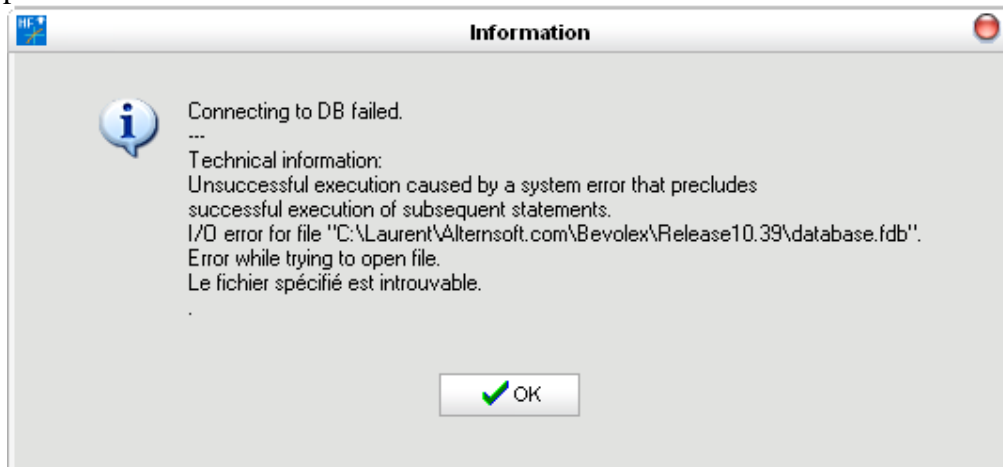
Information

Connecting to DB failed.
---
Technical information:
Unsuccessful execution caused by a system error that precludes successful execution of subsequent statements.
I/O error for file "C:\Laurent\Alternsoft.com\Bevolex\Release10.39\database.fdb".
Error while trying to open file.
Le fichier spécifié est introuvable.
.

OK